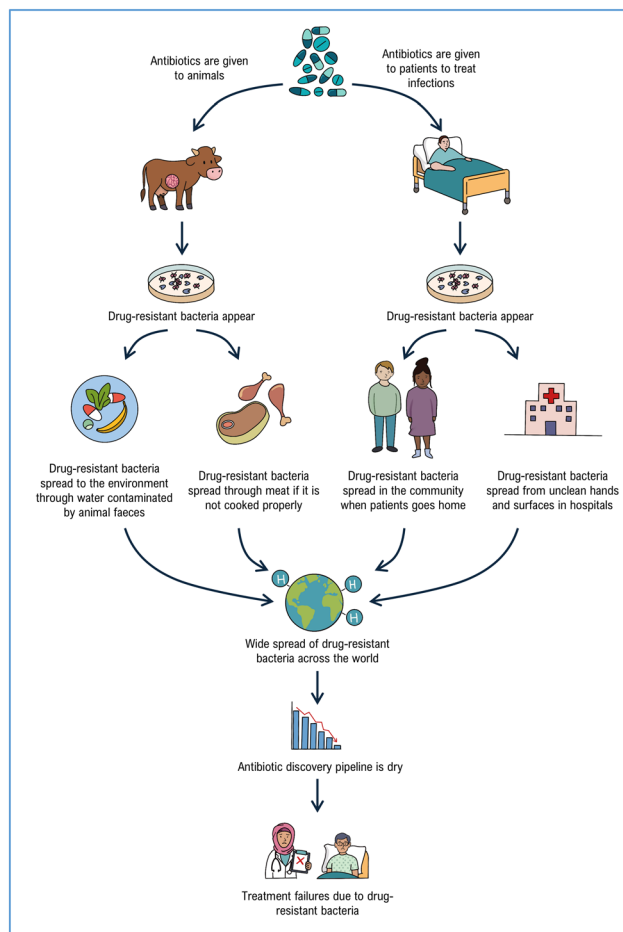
Antibiotics are given to animals

Antibiotics are given to patients to treat infections

Drug-resistant bacteria appear

Drug-resistant bacteria appear

Drug-resistant bacteria spread to the environment through water contaminated by animal faeces

Drug-resistant bacteria spread through meat if it is not cooked properly

Drug-resistant bacteria spread in the community when patients goes home

Drug-resistant bacteria spread from unclean hands and surfaces in hospitals

H

H

H

Wide spread of drug-resistant bacteria across the world

Antibiotic discovery pipeline is dry

Treatment failures due to drug-resistant bacteria